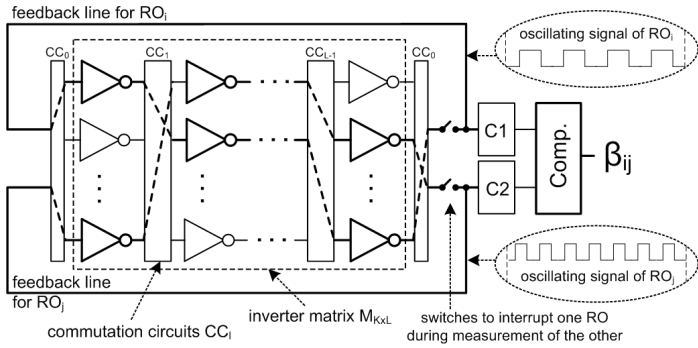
feedback line for $RO_i$

oscillating signal of $RO_i$

$CC_0$

$CC_1$

$CC_{L-1}$

$CC_0$

C1

C2

Comp.

$\beta_{ij}$

oscillating signal of $RO_j$

feedback line for $RO_j$

commutation circuits $CC_l$

inverter matrix $M_{K\times L}$

switches to interrupt one RO during measurement of the other